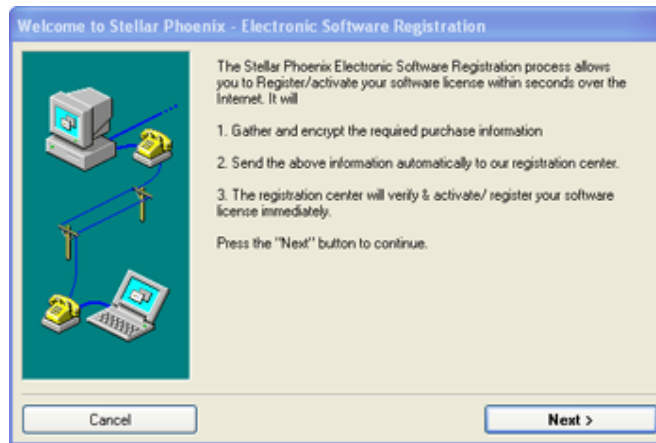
Welcome to Stellar Phoenix - Electronic Software Registration

The Stellar Phoenix Electronic Software Registration process allows you to Register/activate your software license within seconds over the Internet. It will

1. Gather and encrypt the required purchase information

2. Send the above information automatically to our registration center.

3. The registration center will verify & activate/ register your software license immediately.

Press the "Next" button to continue.

Cancel

Next >